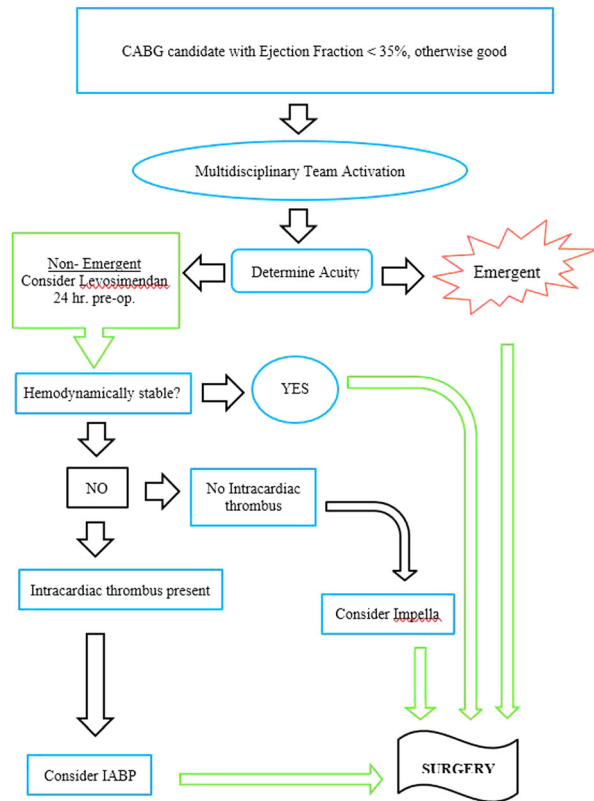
CABG candidate with Ejection Fraction < 35%, otherwise good

Multidisciplinary Team Activation

Non- Emergent
Consider Levosimendan 24 hr. pre-op.

Determine Acuity

Emergent

Hemodynamically stable?

YES

NO

No Intracardiac thrombus

Intracardiac thrombus present

Consider Impella

Consider IABP

SURGERY